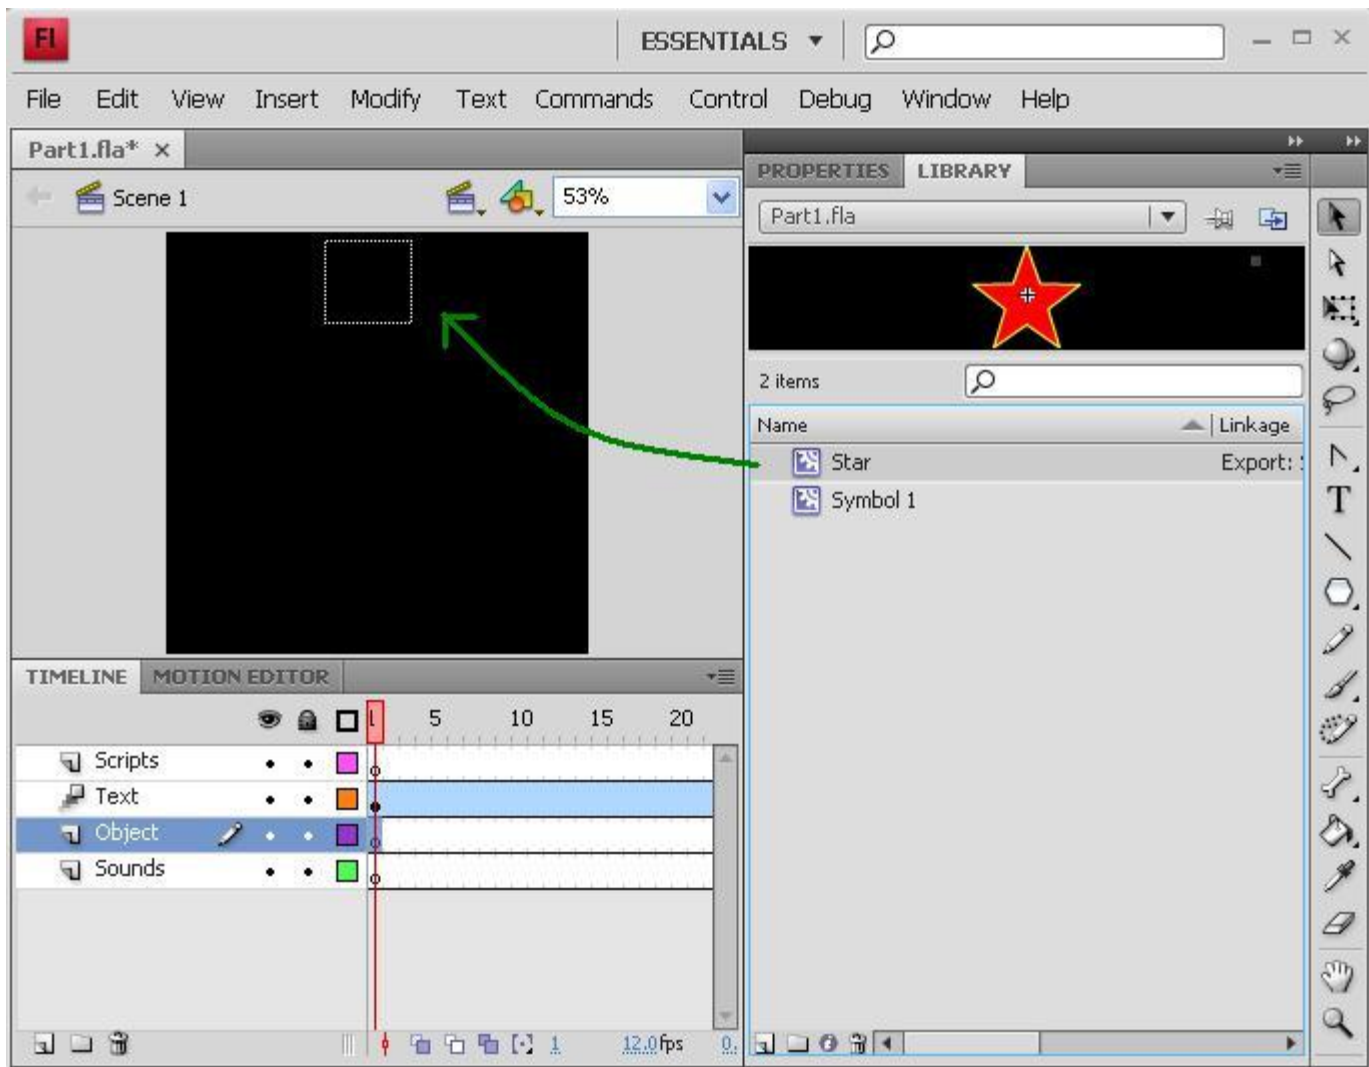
Fl ESSENTIALS ▼

File Edit View Insert Modify Text Commands Control Debug Window Help

Part1.fla* ×

Scene 1

53%

PROPERTIES LIBRARY

Part1.fla

2 items

| Name | Linkage |
|---|---|
| Star | Export: |
| Symbol 1 | |

TIMELINE MOTION EDITOR

1 5 10 15 20

Scripts
Text
Object
Sounds

1 12.0fps 0.